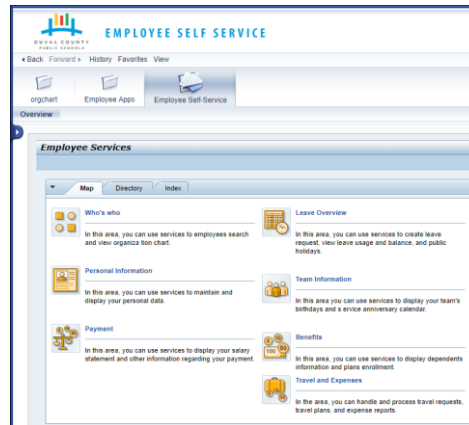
DUVAL COUNTY PUBLIC SCHOOLS

EMPLOYEE SELF SERVICE

◂Back Forward ▸ History Favorites View

orgchart Employee Apps Employee Self-Service

Overview

Employee Services

Map Directory Index

Who's who

In this area, you can use services to employees search and view organiza tion chart.

Personal Information

In this area, you can use services to maintain and display your personal data.

Payment

In this area, you can use services to display your salary statement and other information regarding your payment.

Leave Overview

In this area, you can use services to create leave request, view leave usage and balance, and public holidays.

Team Information

In this area you can use services to display your team's birthdays and s ervice anniversary calendar.

Benefits

In this area, you can use services to display dependents information and plans enrollment.

Travel and Expenses

In the area, you can handle and process travel requests, travel plans, and expense reports.